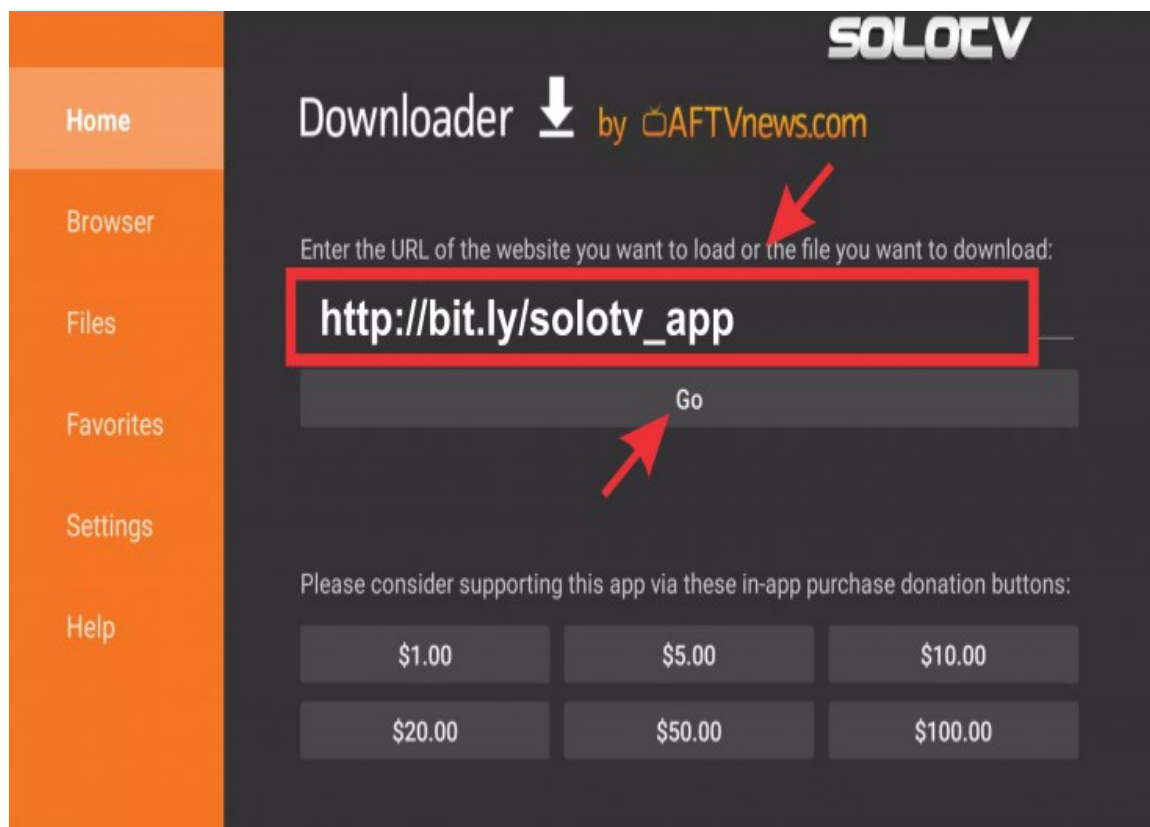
SOLOTV

Home
Browser
Files
Favorites
Settings
Help

Downloader by AFTVnews.com

Enter the URL of the website you want to load or the file you want to download:

http://bit.ly/solotv_app

Go

Please consider supporting this app via these in-app purchase donation buttons:

| $1.00 | $5.00 | $10.00 |
|---|---|---|
| $20.00 | $50.00 | $100.00 |